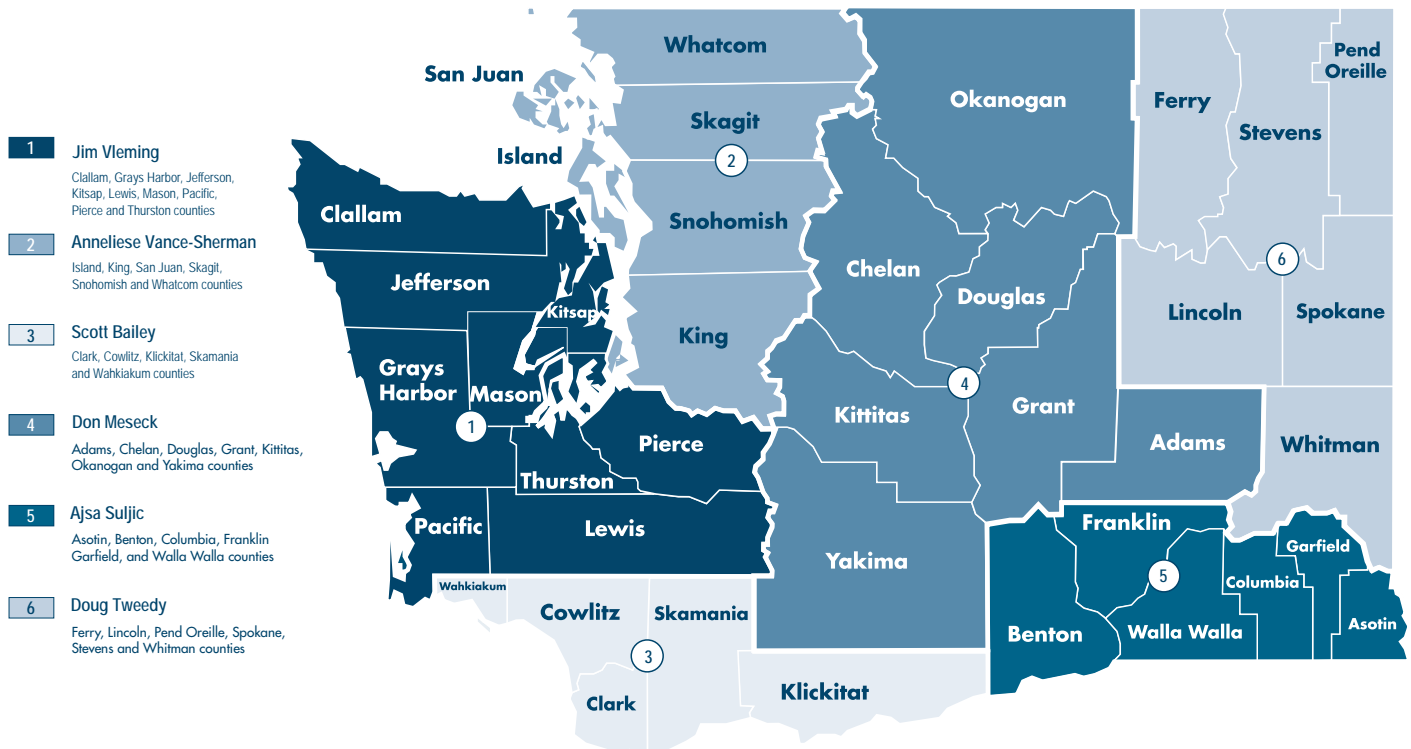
1 Jim Vleming
Clallam, Grays Harbor, Jefferson, Kitsap, Lewis, Mason, Pacific, Pierce and Thurston counties

2 Anneliese Vance-Sherman
Island, King, San Juan, Skagit, Snohomish and Whatcom counties

3 Scott Bailey
Clark, Cowlitz, Klickitat, Skamania and Wahkiakum counties

4 Don Meseck
Adams, Chelan, Douglas, Grant, Kittitas, Okanogan and Yakima counties

5 Ajsa Suljic
Asotin, Benton, Columbia, Franklin Garfield, and Walla Walla counties

6 Doug Tweedy
Ferry, Lincoln, Pend Oreille, Spokane, Stevens and Whitman counties

Whatcom
San Juan
Skagit
Island
2
Snohomish
King
Clallam
Jefferson
Kitsap
Grays Harbor
Mason
1
Pierce
Thurston
Lewis
Pacific
Wahkiakum
Cowlitz
Skamania
3
Clark
Klickitat
Okanogan
Chelan
Douglas
4
Kittitas
Grant
Yakima
Ferry
Stevens
Pend Oreille
6
Lincoln
Spokane
Adams
Whitman
Franklin
5
Garfield
Columbia
Benton
Walla Walla
Asotin